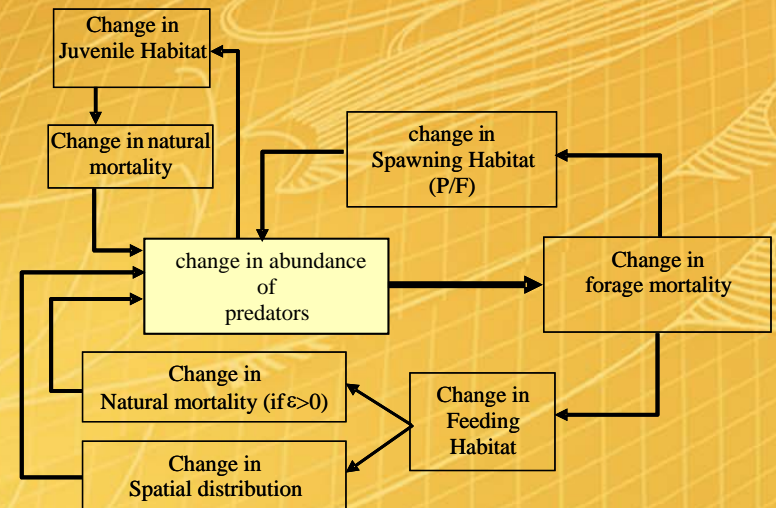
Change in
Juvenile Habitat

Change in natural
mortality

change in
Spawning Habitat
(P/F)

change in abundance
of
predators

Change in
forage mortality

Change in
Natural mortality (if $\varepsilon>0$)

Change in
Feeding
Habitat

Change in
Spatial distribution